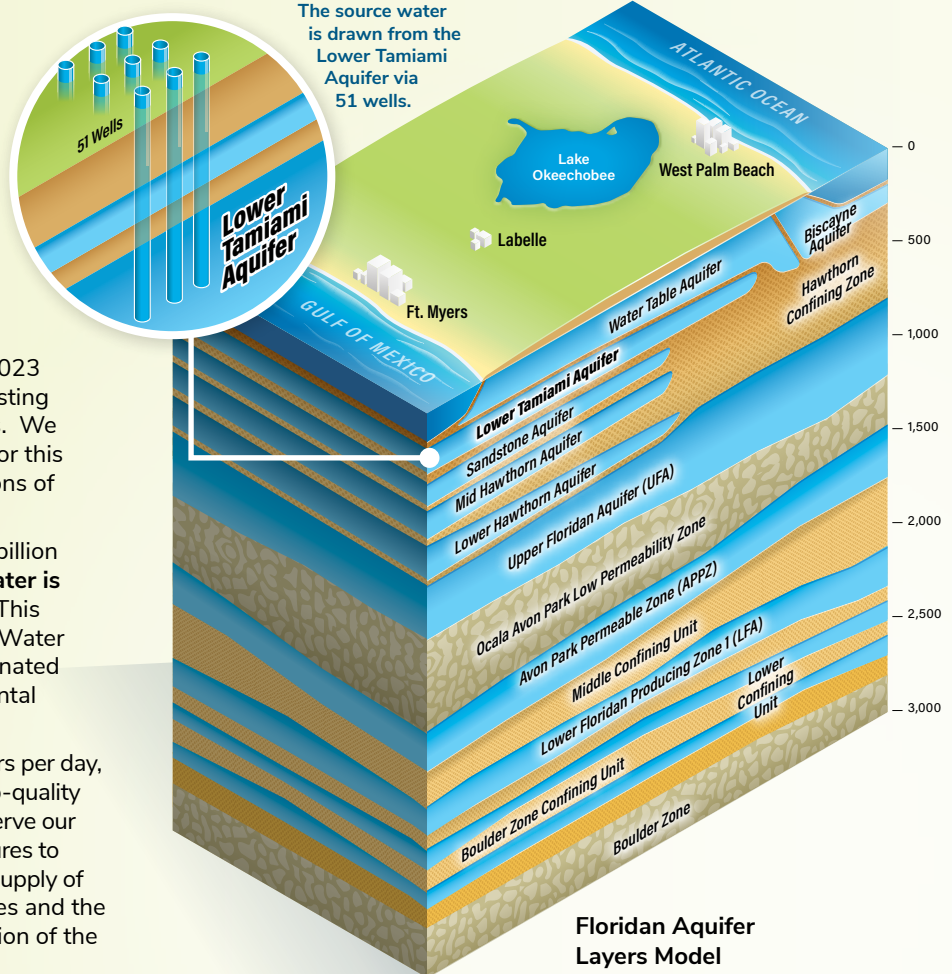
The source water is drawn from the Lower Tamiami Aquifer via 51 wells.

51 Wells

Lower Tamiami Aquifer

ATLANTIC OCEAN

Lake Okeechobee

West Palm Beach

Labelle

Ft. Myers

GULF OF MEXICO

Biscayne Aquifer

Hawthorn Confining Zone

Water Table Aquifer

Lower Tamiami Aquifer

Sandstone Aquifer

Mid Hawthorn Aquifer

Lower Hawthorn Aquifer

Upper Floridan Aquifer (UFA)

Ocala Avon Park Low Permeability Zone

Avon Park Permeable Zone (APPZ)

Middle Confining Unit

Lower Floridan Producing Zone 1 (LFA)

Lower Confining Unit

Boulder Zone Confining Unit

Boulder Zone

0
500
1,000
1,500
2,000
2,500
3,000

023
sting
. We
or this
ons of

billion
ater is
This
Water
nated
ntal

rs per day,
-quality
erve our
res to
upply of
es and the
ion of the

Floridan Aquifer Layers Model